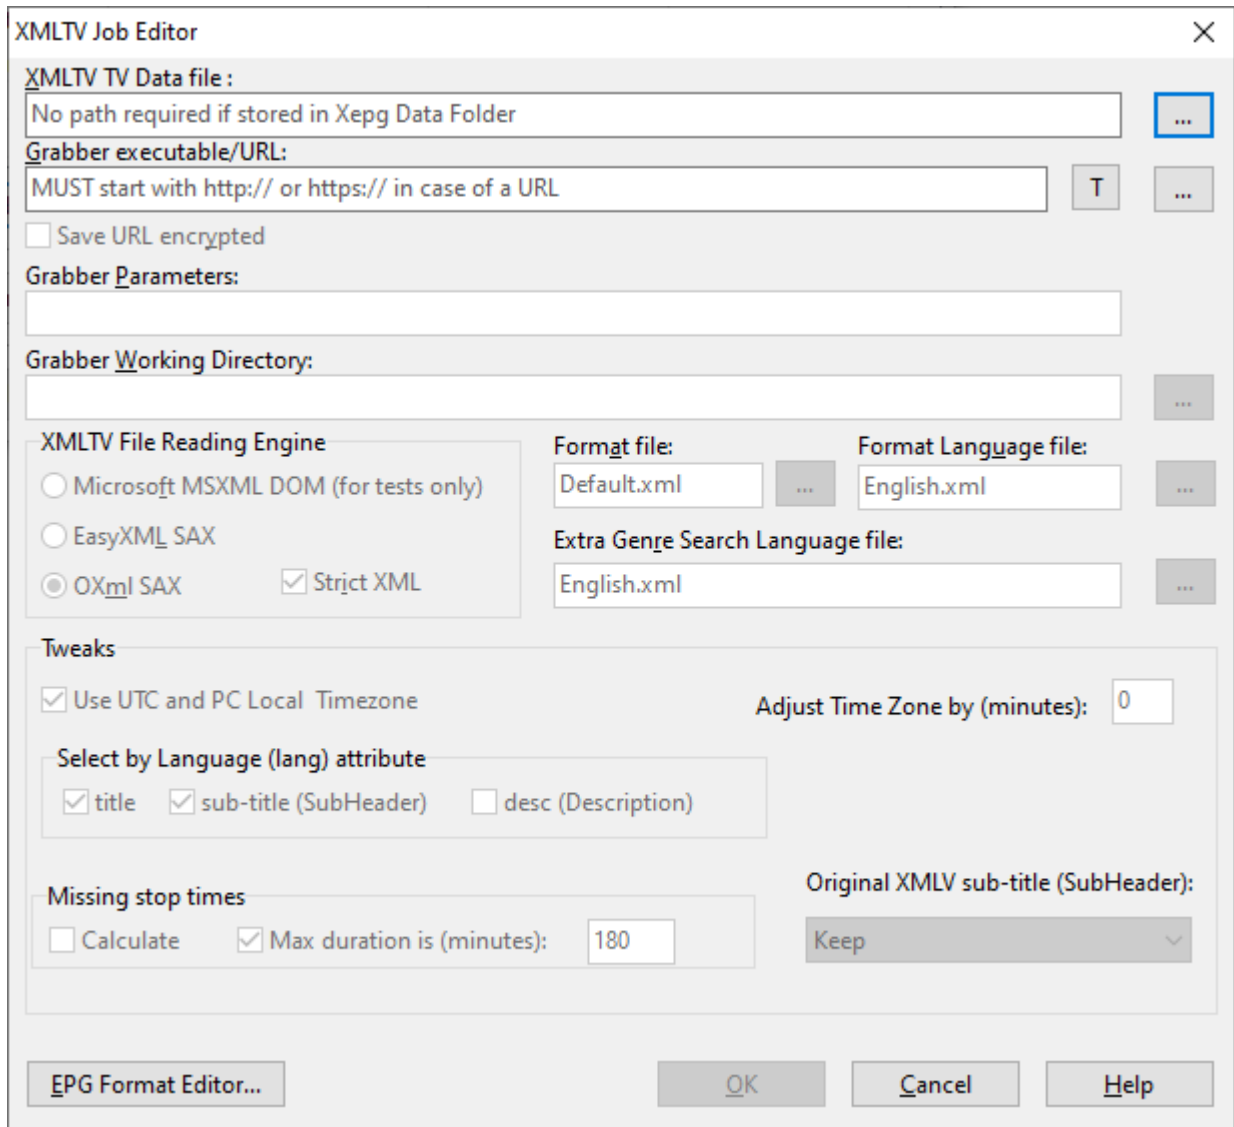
XMLTV Job Editor
X

XMLTV TV Data file :
No path required if stored in Xepg Data Folder
...

Grabber executable/URL:
MUST start with http:// or https:// in case of a URL
T
...

Save URL encrypted

Grabber Parameters:

Grabber Working Directory:
...

XMLTV File Reading Engine
Microsoft MSXML DOM (for tests only)
EasyXML SAX
OXml SAX
Strict XML

Format file:
Default.xml
...
Format Language file:
English.xml
...

Extra Genre Search Language file:
English.xml
...

Tweaks
Use UTC and PC Local Timezone
Adjust Time Zone by (minutes):
0

Select by Language (lang) attribute
title
sub-title (SubHeader)
desc (Description)

Missing stop times
Calculate
Max duration is (minutes):
180

Original XMLV sub-title (SubHeader):
Keep

EPG Format Editor...
OK
Cancel
Help